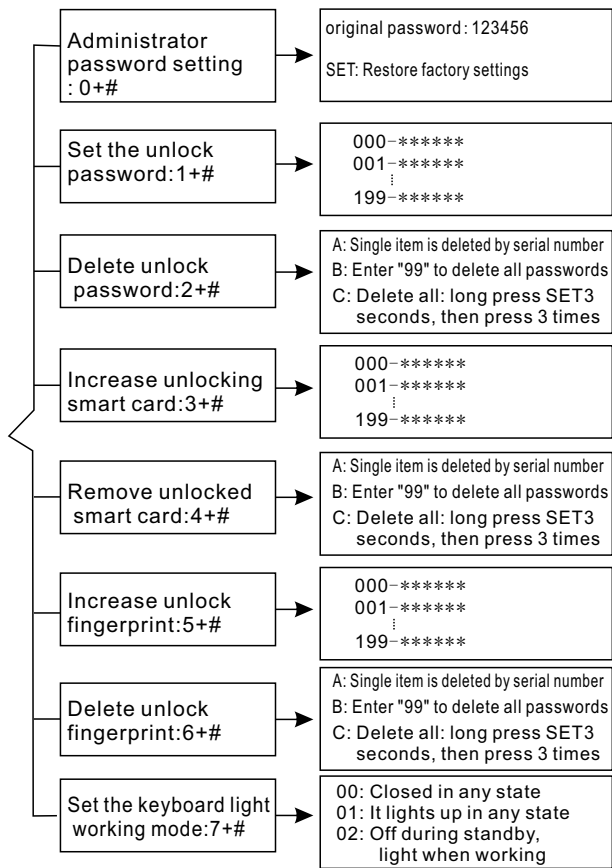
Administrator password setting : 0+#

original password : 123456

SET: Restore factory settings

Set the unlock password:1+#

000-******
001-******
⋮
199-******

Delete unlock password:2+#

A: Single item is deleted by serial number
B: Enter "99" to delete all passwords
C: Delete all: long press SET3 seconds, then press 3 times

Increase unlocking smart card:3+#

000-******
001-******
⋮
199-******

Remove unlocked smart card:4+#

A: Single item is deleted by serial number
B: Enter "99" to delete all passwords
C: Delete all: long press SET3 seconds, then press 3 times

Increase unlock fingerprint:5+#

000-******
001-******
⋮
199-******

Delete unlock fingerprint:6+#

A: Single item is deleted by serial number
B: Enter "99" to delete all passwords
C: Delete all: long press SET3 seconds, then press 3 times

Set the keyboard light working mode:7+#

00: Closed in any state
01: It lights up in any state
02: Off during standby, light when working